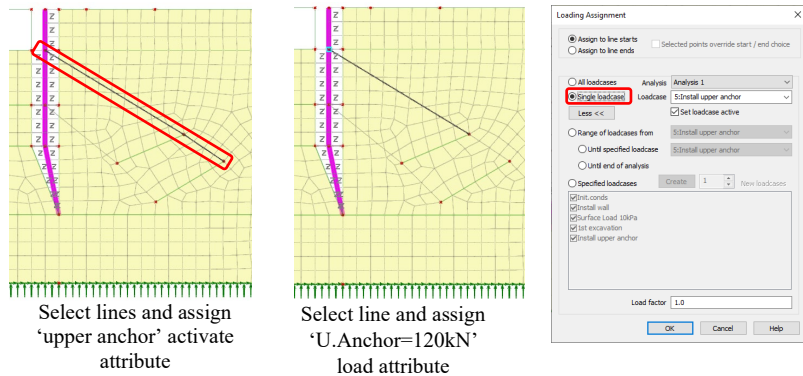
Select lines and assign 'upper anchor' activate attribute

Select line and assign 'U.Anchor=120kN' load attribute

Loading Assignment

Assign to line starts
Assign to line ends
Selected points override start / end choice

All loadcases
Analysis
Analysis 1
Single loadcase
Loadcase
5:Install upper anchor
Set loadcase active
Less <<

Range of loadcases from
5:Install upper anchor
Until specified loadcase
5:Install upper anchor
Until end of analysis

Specified loadcases
Create
1
New loadcases

Init.conds
Install wall
Surface Load 10kPa
1st excavation
Install upper anchor

Load factor
1.0

OK
Cancel
Help